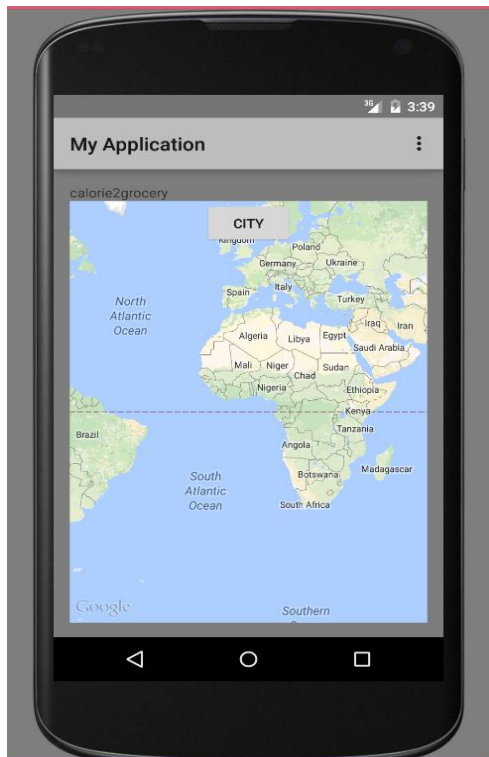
3G 3:39

My Application

calorie2grocery

CITY

Kingdom

Poland

Germany

Ukraine

Spain

Italy

Turkey

North Atlantic Ocean

Algeria

Libya

Egypt

Iraq

Iran

Saudi Arabia

Mali

Niger

Chad

Sudan

Nigeria

Ethiopia

Kenya

Tanzania

Brazil

Angola

South Atlantic Ocean

Botswana

Madagascar

South Africa

Google

Southern